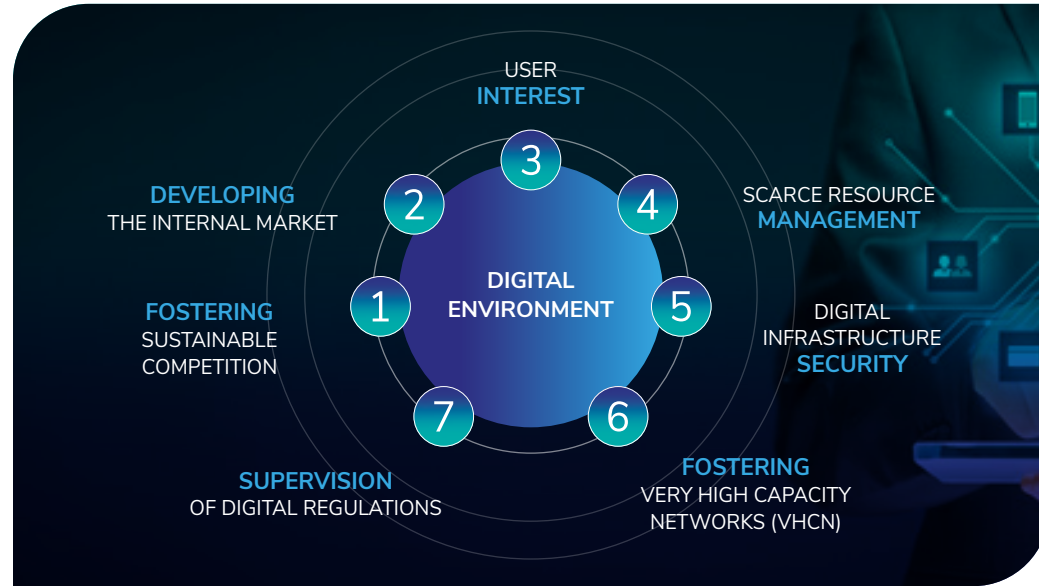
USER
INTEREST

DEVELOPING
THE INTERNAL MARKET

SCARCE RESOURCE
MANAGEMENT

3

2

4

FOSTERING
SUSTAINABLE
COMPETITION

1

DIGITAL
ENVIRONMENT

5

DIGITAL
INFRASTRUCTURE
SECURITY

7

6

SUPERVISION
OF DIGITAL REGULATIONS

FOSTERING
VERY HIGH CAPACITY
NETWORKS (VHCN)